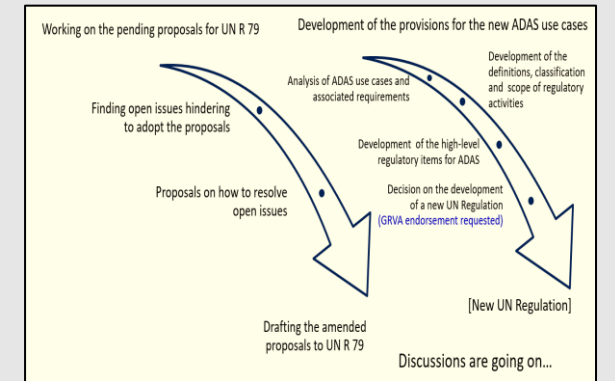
Working on the pending proposals for UN R 79

Finding open issues hindering to adopt the proposals

Proposals on how to resolve open issues

Drafting the amended proposals to UN R 79

Development of the provisions for the new ADAS use cases

Analysis of ADAS use cases and associated requirements

Development of the definitions, classification and scope of regulatory activities

Development of the high-level regulatory items for ADAS

Decision on the development of a new UN Regulation (GRVA endorsement requested)

[New UN Regulation]

Discussions are going on...